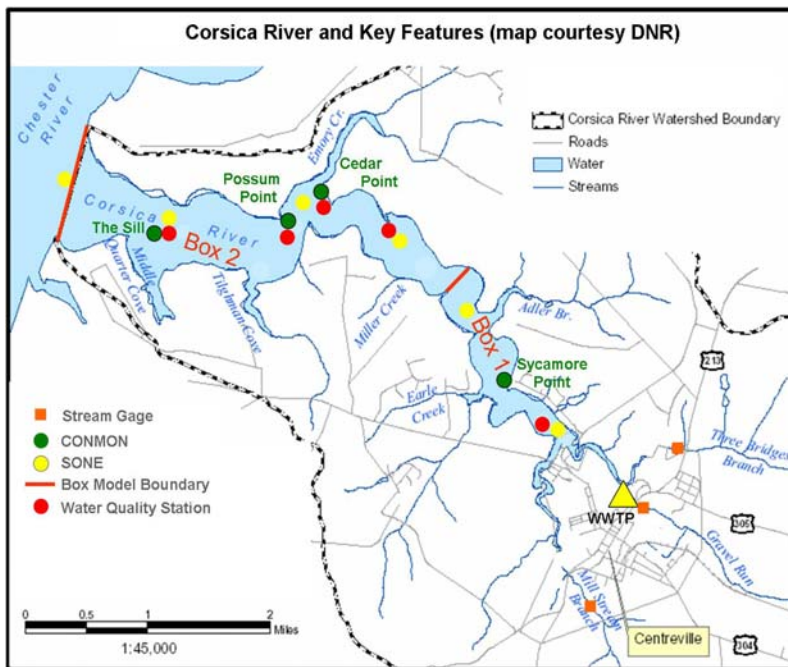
Corsica River and Key Features (map courtesy DNR)

Corsica River Watershed Boundary
Roads
Water
Streams

Chester River
Corsica River
The Sill
Middle
Quarter Cove
Box 2
Tilghman Cove
Possum Point
Emory Cr.
Cedar Point
Miller Creek
Earle Creek
Adler Br.
Box 1
Sycamore Point
213
Three Bridges Branch
WWTP
305
Gravel Run
Mill Stream Branch
Centreville
304

Stream Gage
CONMON
SONE
Box Model Boundary
Water Quality Station

0 0.5 1 2 Miles
1:45,000